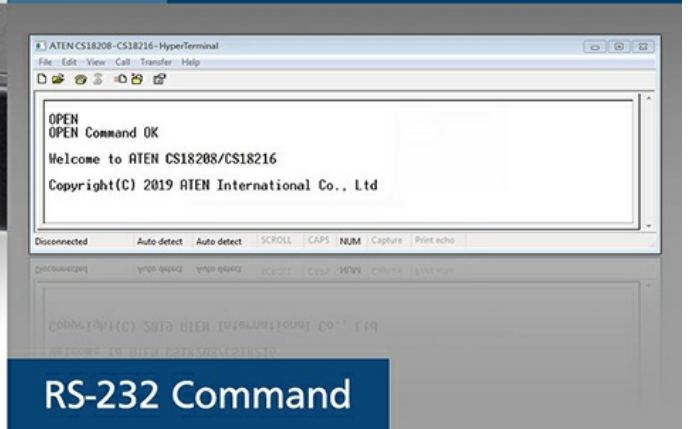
ATEN CS18208-CS18216 - HyperTerminal

File Edit View Call Transfer Help

OPEN
OPEN Command OK

Welcome to ATEN CS18208/CS18216

Copyright(C) 2019 ATEN International Co., Ltd

Disconnected Auto detect Auto detect SCROLL CAPS NUM Capture Print echo

RS-232 Command